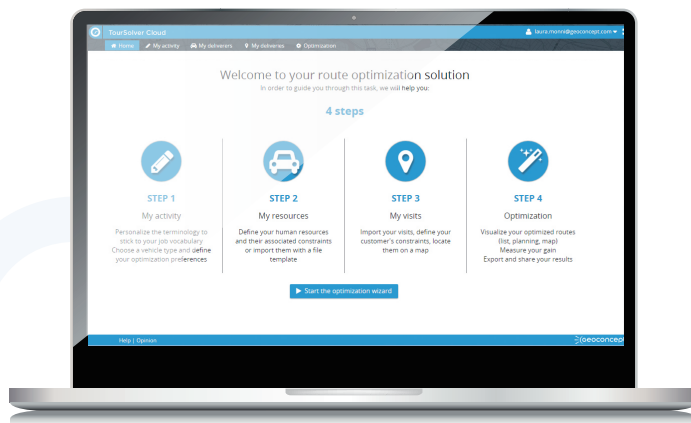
TourSolver Cloud

laura.monre@geoconcept.com

Home | My activity | My deliverers | My deliveries | Optimization

Welcome to your route optimization solution

In order to guide you through this task, we will help you:

4 steps

STEP 1

My activity

Personalize the terminology to stick to your job vocabulary
Choose a vehicle type and define your optimization preferences

STEP 2

My resources

Define your human resources and their associated constraints or import them with a file template

STEP 3

My visits

Import your visits, define your customer's constraints, locate them on a map

STEP 4

Optimization

Visualize your optimized routes (list, planning, map)
Measure your gain
Export and share your results

Start the optimization wizard

Help | Option

geoconcept